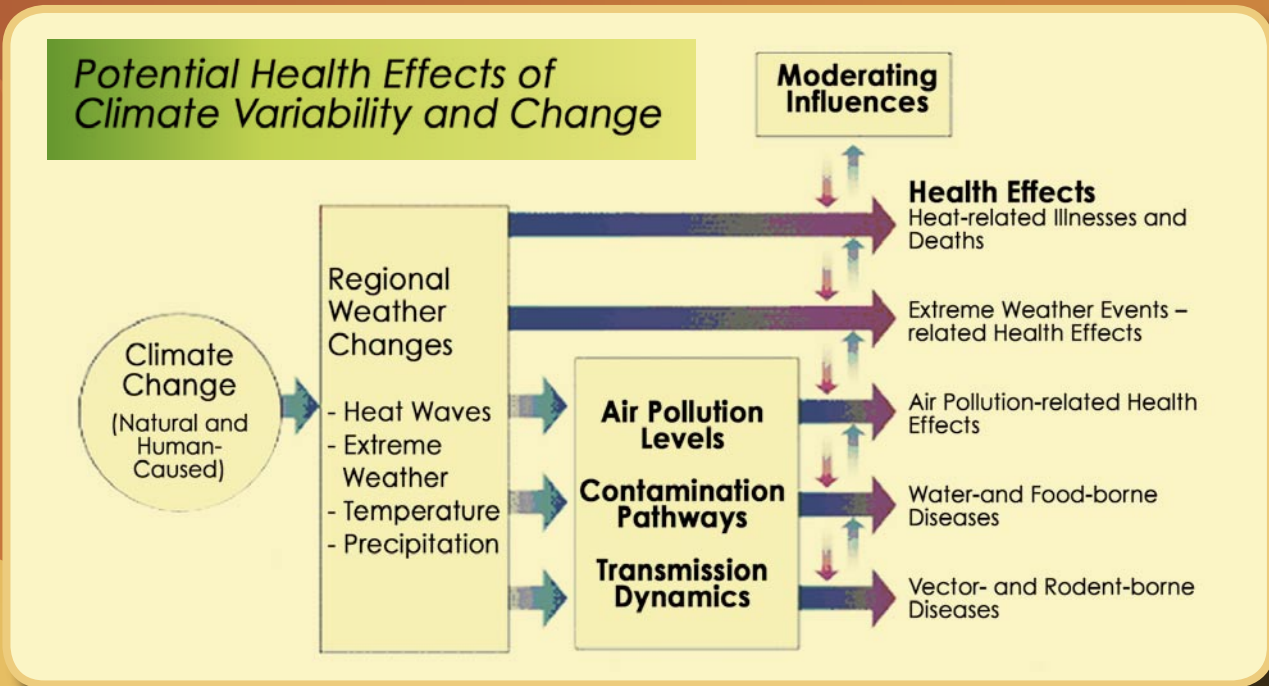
Potential Health Effects of Climate Variability and Change

Moderating Influences

Climate Change (Natural and Human-Caused)

Regional Weather Changes

- Heat Waves
- Extreme Weather
- Temperature
- Precipitation

Air Pollution Levels

Contamination Pathways

Transmission Dynamics

Health Effects
Heat-related Illnesses and Deaths

Extreme Weather Events – related Health Effects

Air Pollution-related Health Effects

Water-and Food-borne Diseases

Vector- and Rodent-borne Diseases